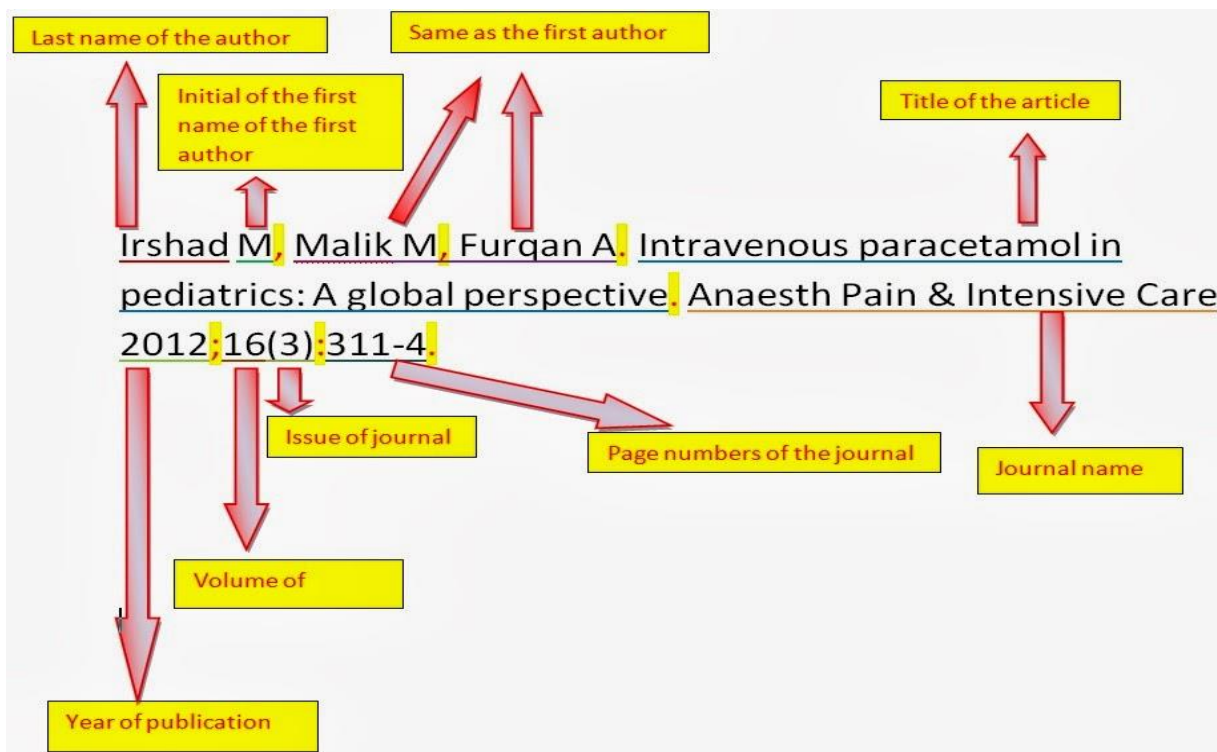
Last name of the author

Same as the first author

Initial of the first name of the first author

Title of the article

Irshad M, Malik M, Furqan A. Intravenous paracetamol in pediatrics: A global perspective. Anaesth Pain & Intensive Care 2012;16(3):311-4.

Issue of journal

Page numbers of the journal

Journal name

Volume of

Year of publication